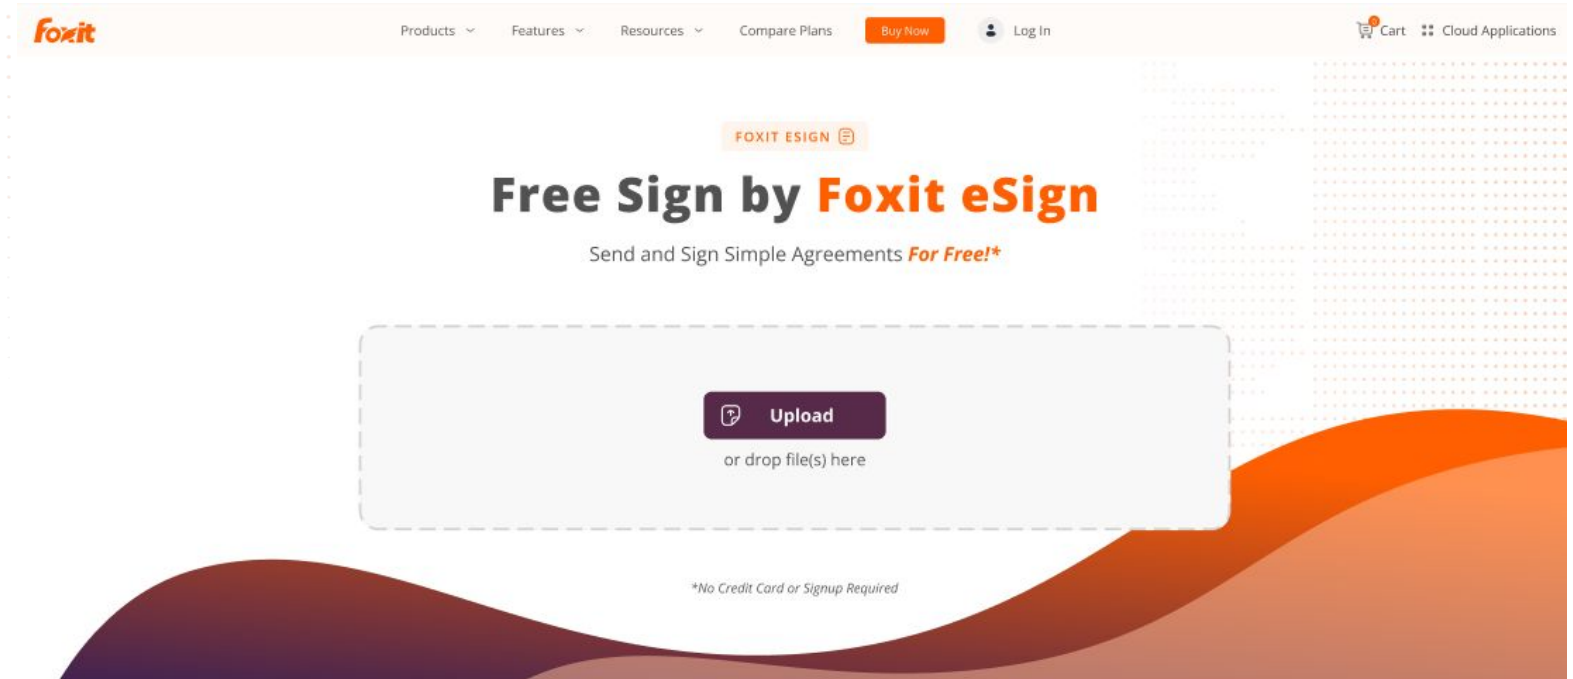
foxit

Products Features Resources Compare Plans Buy Now Log In

Cart Cloud Applications

FOXIT ESIGN

Free Sign by Foxit eSign

Send and Sign Simple Agreements For Free!*

Upload

or drop file(s) here

*No Credit Card or Signup Required